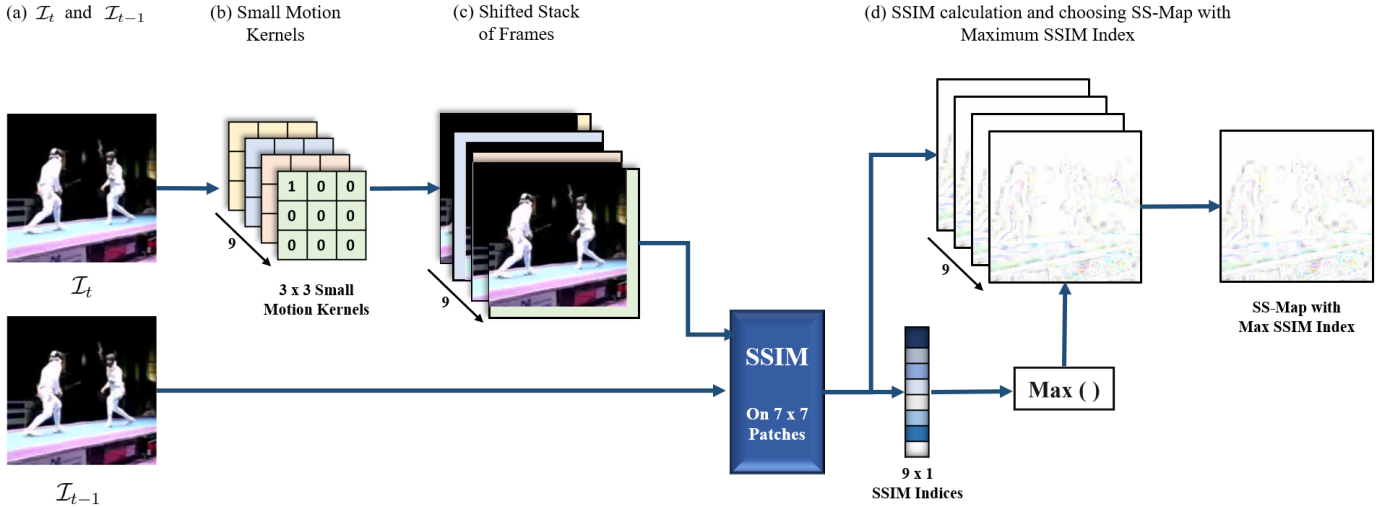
(a) $\mathcal{I}_t$ and $\mathcal{I}_{t-1}$

(b) Small Motion Kernels

(c) Shifted Stack of Frames

(d) SSIM calculation and choosing SS-Map with Maximum SSIM Index

$\mathcal{I}_t$

$\mathcal{I}_{t-1}$

| 1 | 0 | 0 |
|---|---|---|
| 0 | 0 | 0 |
| 0 | 0 | 0 |

9

3 x 3 Small Motion Kernels

9

SSIM

On 7 x 7 Patches

9 x 1 SSIM Indices

Max ( )

9

SS-Map with Max SSIM Index